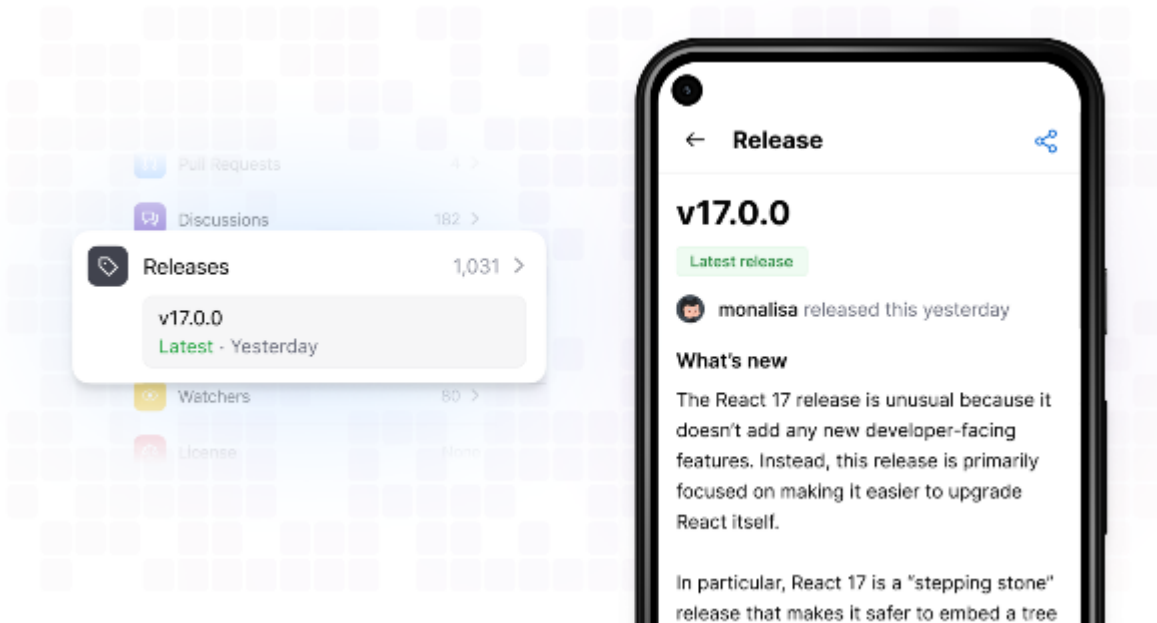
Pull Requests 4 >

Discussions 182 >

Releases 1,031 >

v17.0.0

Latest · Yesterday

Watchers 80 >

License None

← Release

v17.0.0

Latest release

monalisa released this yesterday

What's new

The React 17 release is unusual because it doesn't add any new developer-facing features. Instead, this release is primarily focused on making it easier to upgrade React itself.

In particular, React 17 is a "stepping stone" release that makes it safer to embed a tree